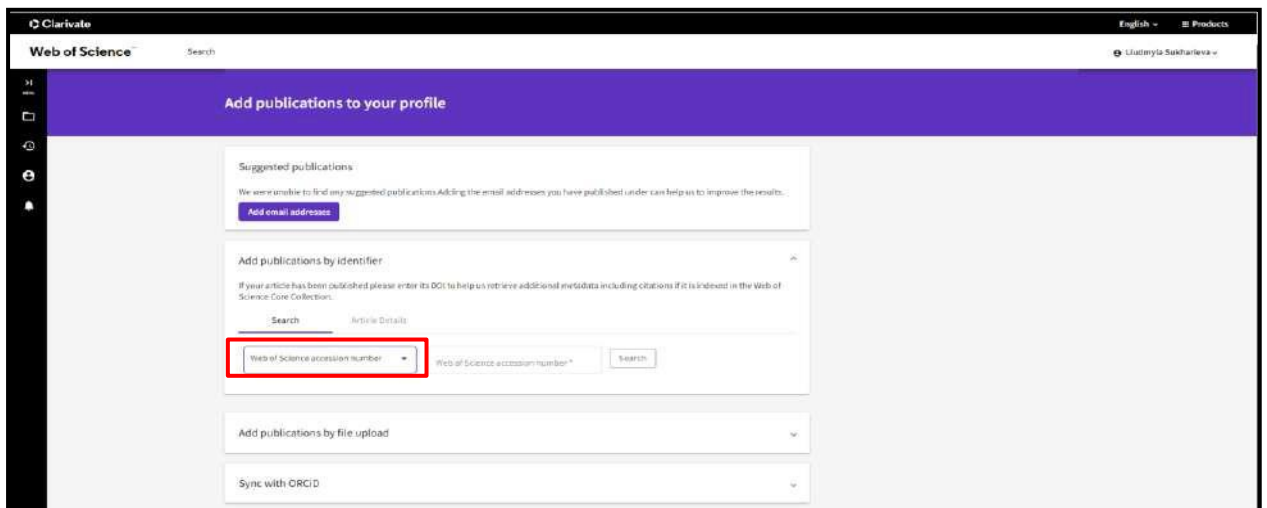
Clarivate

English ⌄ ☰ Products

Web of Science™ Search

Liudmyla Sukhanieva ⌄

Add publications to your profile

Suggested publications

We were unable to find any suggested publications.Adding the email addresses you have published under can help us to improve the results.

Add email addresses

Add publications by identifier

If your article has been published please enter its DOI to help us retrieve additional metadata including citations if it is indexed in the Web of Science Core Collection.

Search Article Details

Web of Science accession number

Web of Science accession number *

Search

Add publications by file upload

Sync with ORCID